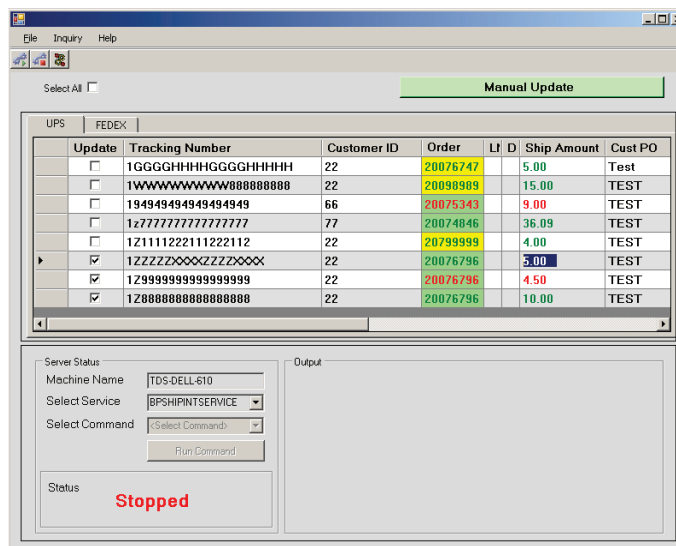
File Inquiry Help

Select All

Manual Update

UPS FEDEX

| Update | Tracking Number | Customer ID | Order | Lt | D | Ship Amount | Cust PO |
|---|---|---|---|---|---|---|---|
| ☐ | 1GGGGHHHHGGGGHHHHH | 22 | 20076747 | | | 5.00 | Test |
| ☐ | 1WWWWWWWWW888888888 | 22 | 20098989 | | | 15.00 | TEST |
| ☐ | 194949494949494949 | 66 | 20075343 | | | 9.00 | TEST |
| ☐ | 1z7777777777777777 | 77 | 20074846 | | | 36.09 | TEST |
| ☐ | 1Z1111222111222112 | 22 | 20799999 | | | 4.00 | TEST |
| ☑ | 1ZZZZZXXXXZZZZXXXX | 22 | 20076796 | | | 5.00 | TEST |
| ☑ | 1Z9999999999999999 | 22 | 20076796 | | | 4.50 | TEST |
| ☑ | 1Z8888888888888888 | 22 | 20076796 | | | 10.00 | TEST |

Server Status
Machine Name TDS-DELL-610
Select Service BPSHIPINTSERVICE
Select Command <Select Command>
Run Command

Output

Status
Stopped